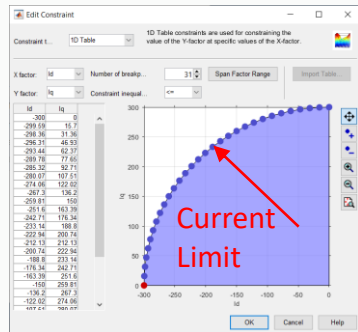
Edit Constraint

Constraint t... 1D Table

1D Table constraints are used for constraining the value of the Y-factor at specific values of the X-factor.

X factor: Id
Number of breakp... 31
Span Factor Range
Import Table...

Y factor: Iq
Constraint inequal... <=

| Id | Iq |
|---|---|
| -300 | 0 |
| -299.19 | 15.7 |
| -296.36 | 31.36 |
| -296.31 | 46.93 |
| -293.44 | 62.37 |
| -289.78 | 77.65 |
| -285.32 | 92.71 |
| -280.07 | 107.51 |
| -274.06 | 122.02 |
| -267.3 | 136.2 |
| -259.81 | 150 |
| -251.6 | 163.39 |
| -242.71 | 176.34 |
| -233.14 | 188.8 |
| -222.94 | 200.74 |
| -212.13 | 212.13 |
| -200.74 | 222.94 |
| -188.8 | 233.14 |
| -176.34 | 242.71 |
| -163.39 | 251.6 |
| -150 | 259.81 |
| -136.2 | 267.3 |
| -122.02 | 274.06 |
| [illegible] | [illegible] |

300
250
200
150
100
50
0
-300 -250 -200 -150 -100 -50 0
Id
Iq

Current Limit

OK Cancel Help